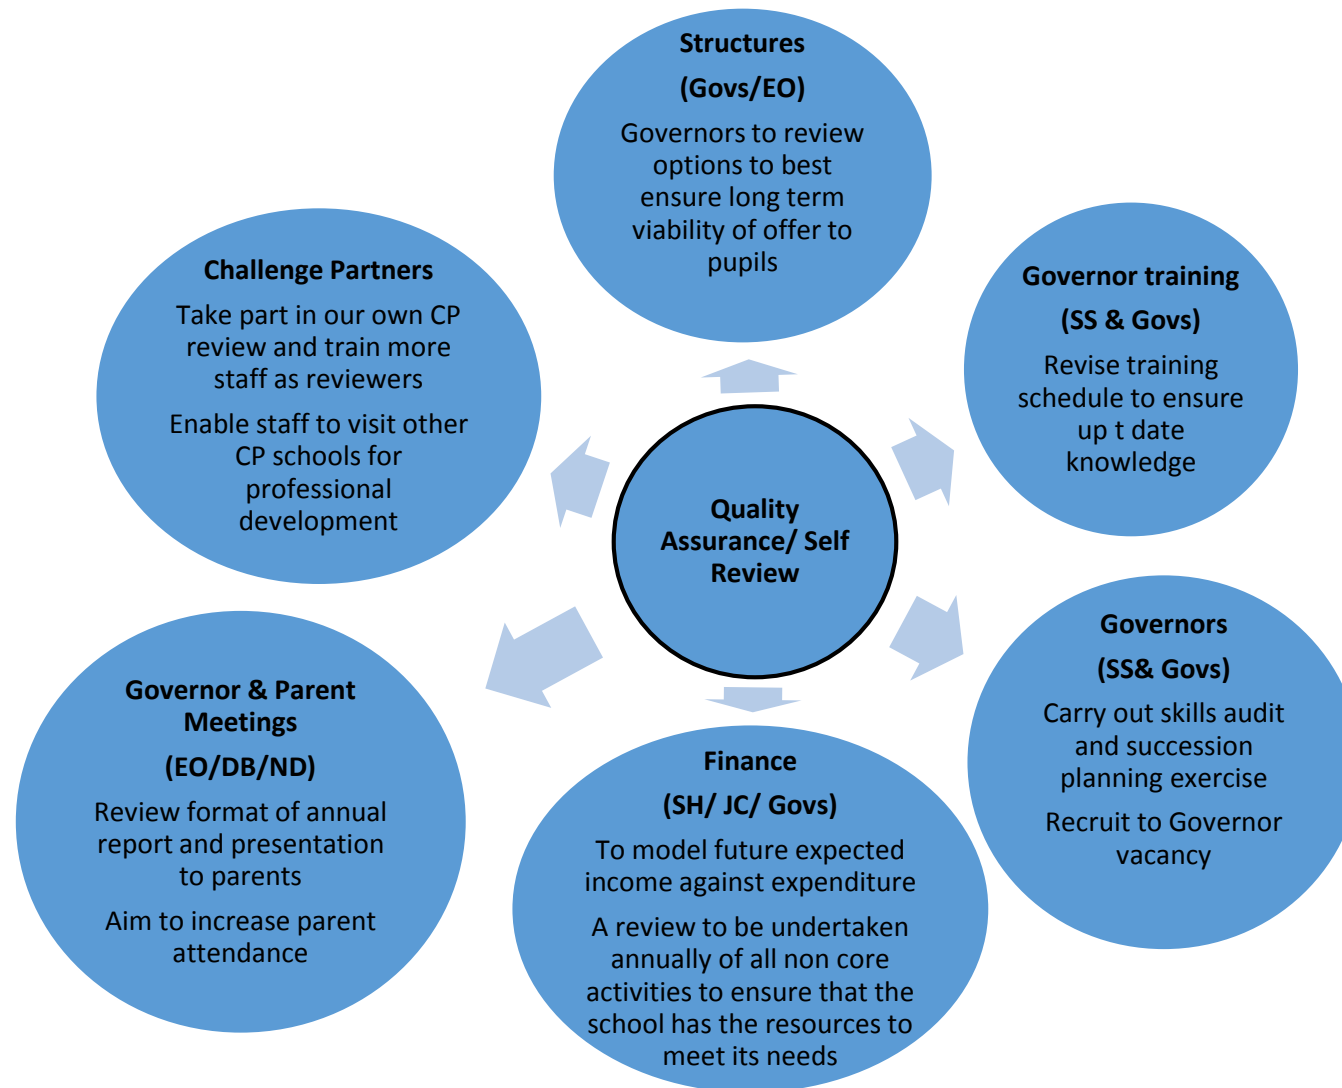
Quality Assurance/ Self Review

Structures

(Govs/EO)

Governors to review options to best ensure long term viability of offer to pupils

Governor training

(SS & Govs)

Revise training schedule to ensure up t date knowledge

Governors

(SS& Govs)

Carry out skills audit and succession planning exercise

Recruit to Governor vacancy

Finance

(SH/ JC/ Govs)

To model future expected income against expenditure

A review to be undertaken annually of all non core activities to ensure that the school has the resources to meet its needs

Governor & Parent Meetings

(EO/DB/ND)

Review format of annual report and presentation to parents

Aim to increase parent attendance

Challenge Partners

Take part in our own CP review and train more staff as reviewers

Enable staff to visit other CP schools for professional development